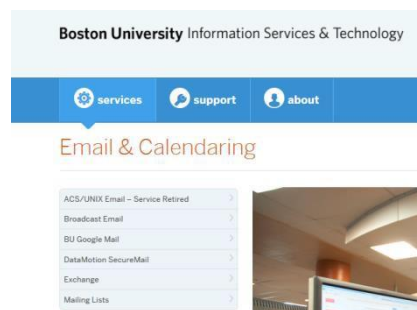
Boston University Information Services & Technology

services support about

Email & Calendaring

ACS/UNIX Email – Service Retired
Broadcast Email
BU Google Mail
DataMotion SecureMail
Exchange
Mailing Lists